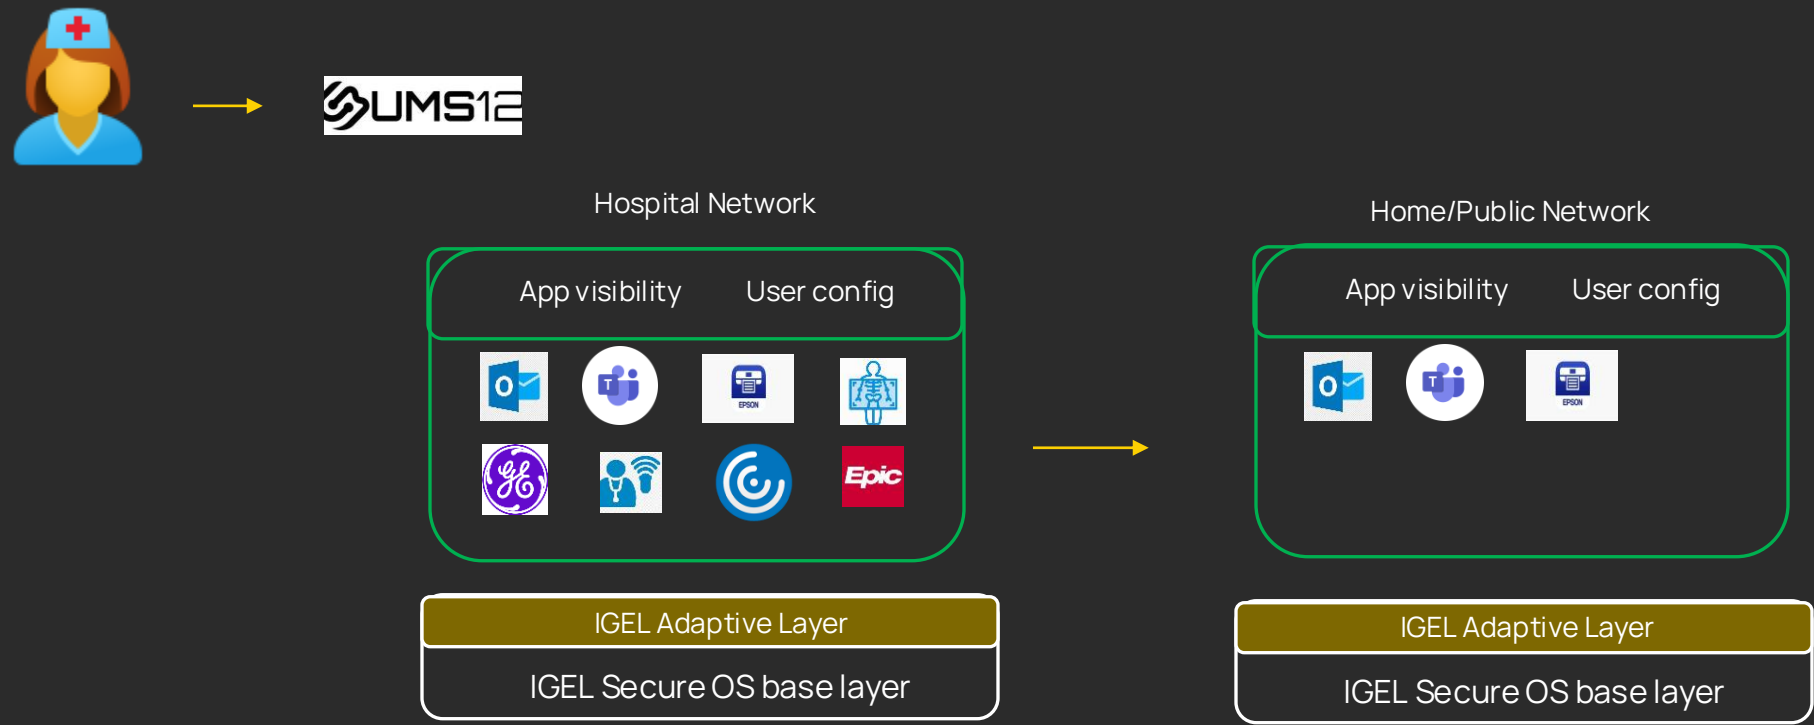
UMS12

Hospital Network

App visibility User config

Epic

IGEL Adaptive Layer

IGEL Secure OS base layer

Home/Public Network

App visibility User config

IGEL Adaptive Layer

IGEL Secure OS base layer